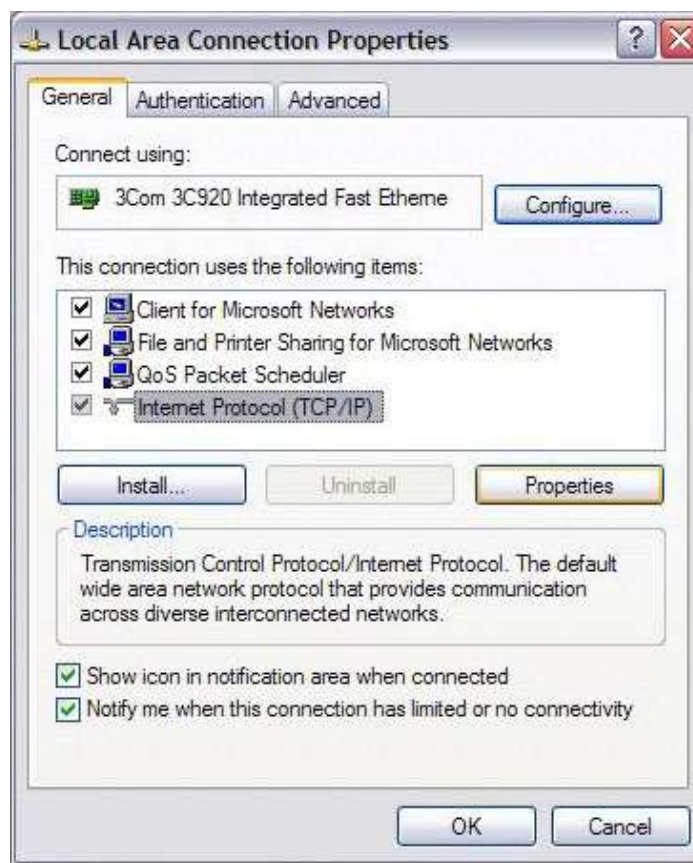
Local Area Connection Properties

General | Authentication | Advanced

Connect using:

3Com 3C920 Integrated Fast Etheme

Configure...

This connection uses the following items:

☑ Client for Microsoft Networks
☑ File and Printer Sharing for Microsoft Networks
☑ QoS Packet Scheduler
☑ Internet Protocol (TCP/IP)

Install... | Uninstall | Properties

Description

Transmission Control Protocol/Internet Protocol. The default wide area network protocol that provides communication across diverse interconnected networks.

☑ Show icon in notification area when connected
☑ Notify me when this connection has limited or no connectivity

OK | Cancel